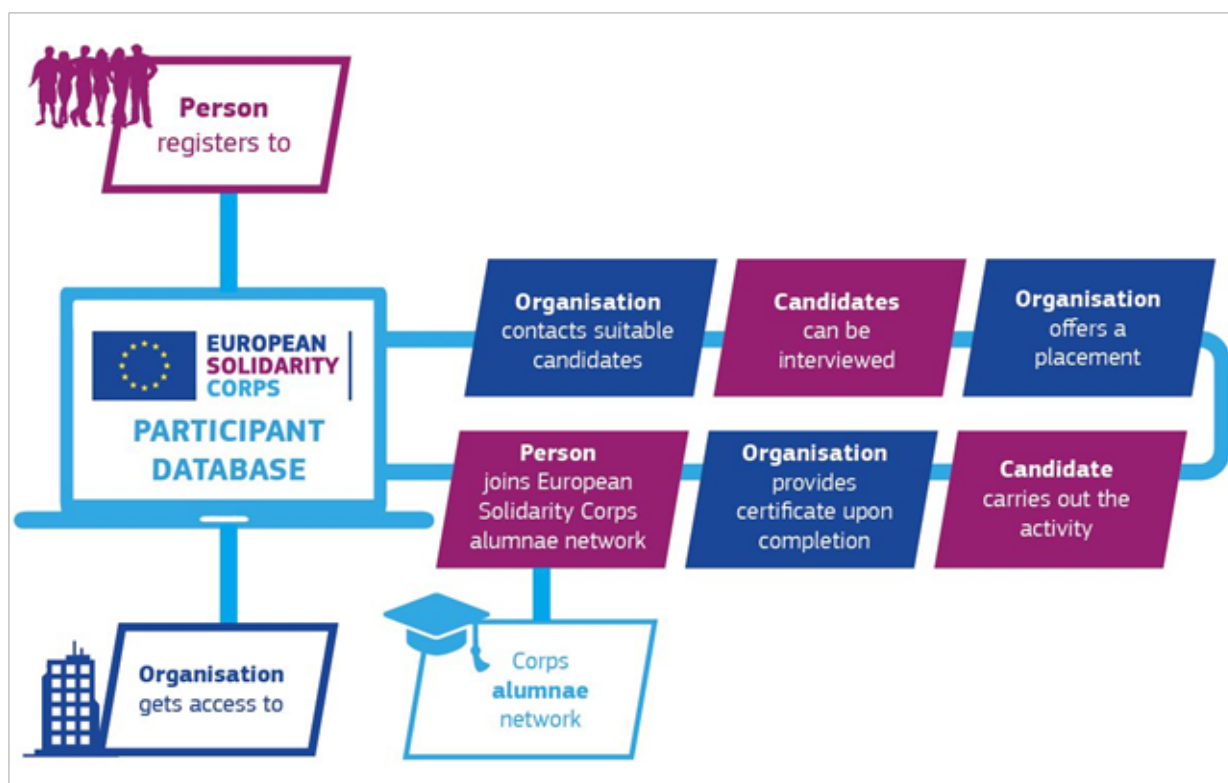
**Person**
registers to

EUROPEAN SOLIDARITY CORPS

PARTICIPANT DATABASE

**Organisation**
contacts suitable candidates

**Candidates**
can be interviewed

**Organisation**
offers a placement

**Candidate**
carries out the activity

**Organisation**
provides certificate upon completion

**Person**
joins European Solidarity Corps alumnae network

Corps **alumnae** network

**Organisation**
gets access to